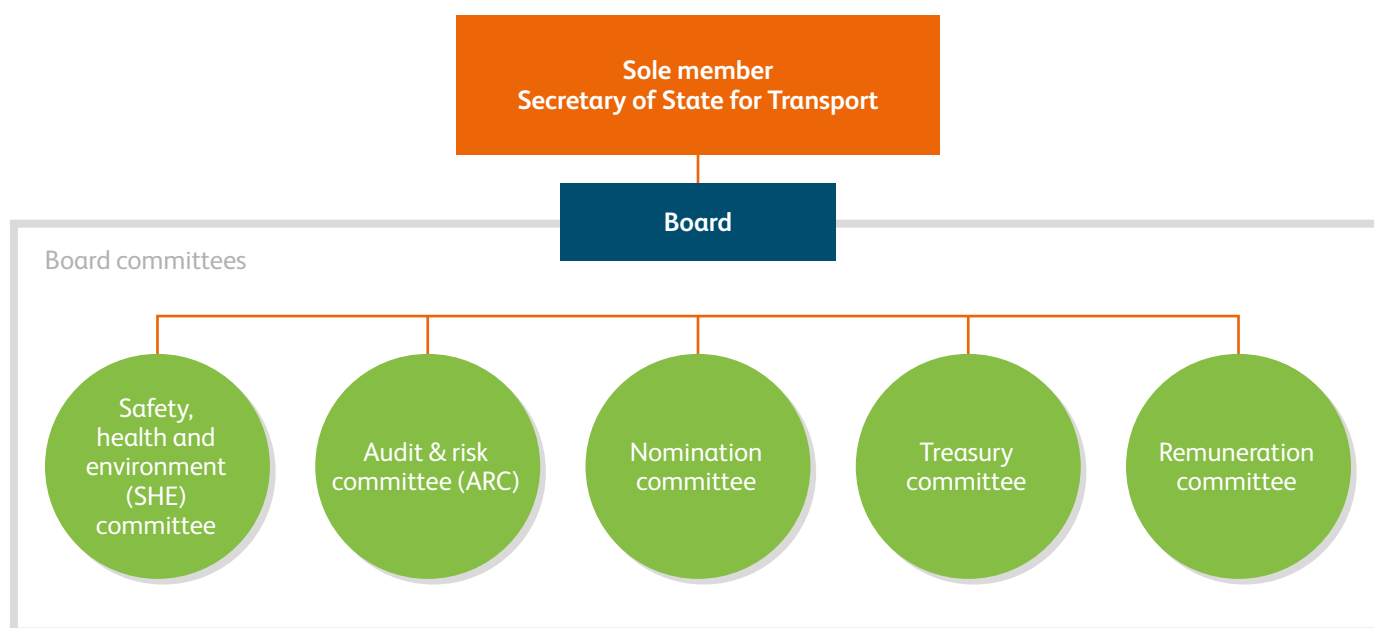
Sole member
Secretary of State for Transport

Board

Board committees

Safety, health and environment (SHE) committee

Audit & risk committee (ARC)

Nomination committee

Treasury committee

Remuneration committee